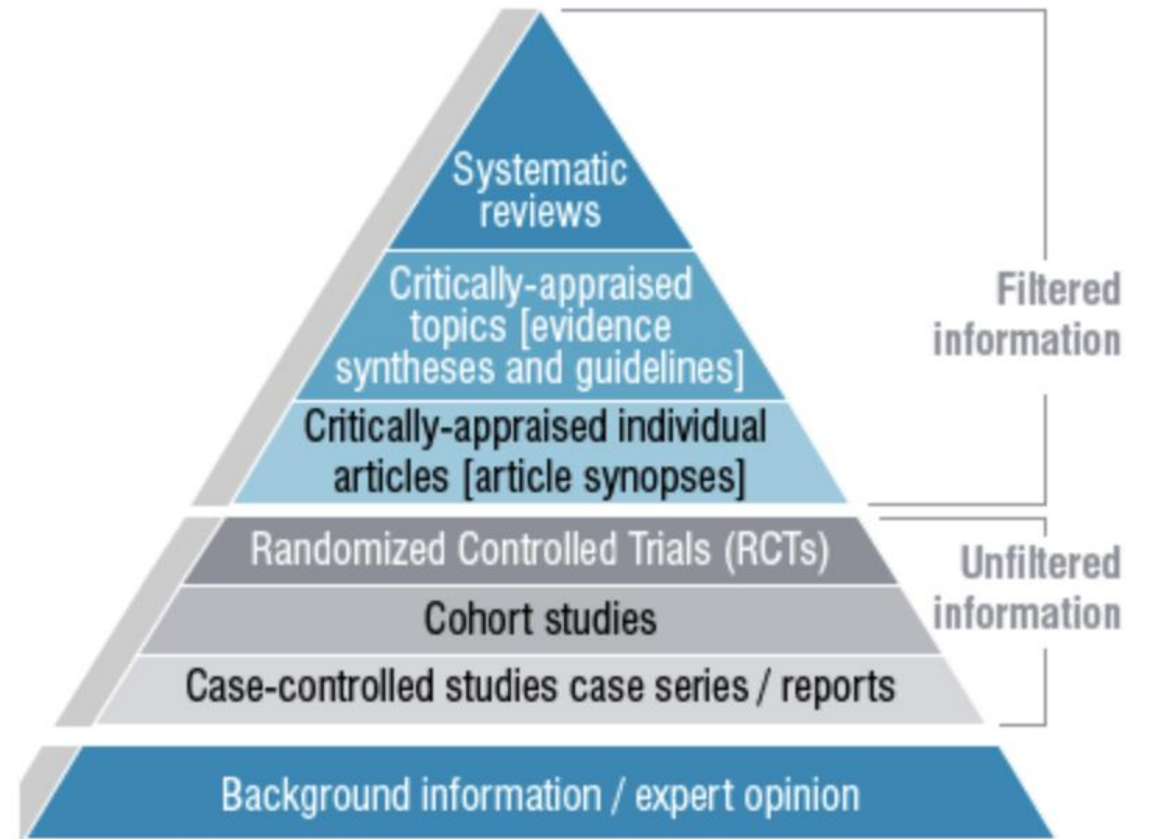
Systematic reviews

Critically-appraised topics [evidence syntheses and guidelines]

Critically-appraised individual articles [article synopses]

Filtered information

Randomized Controlled Trials (RCTs)

Cohort studies

Case-controlled studies case series / reports

Unfiltered information

Background information / expert opinion